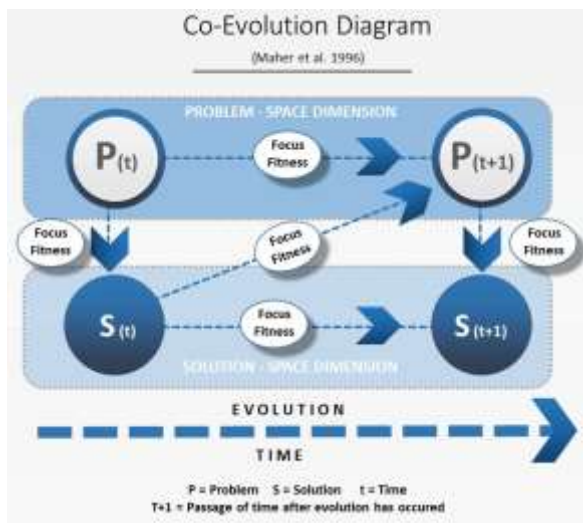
Co-Evolution Diagram

(Maher et al. 1996)

PROBLEM - SPACE DIMENSION

P(t)

Focus Fitness

P(t+1)

Focus Fitness

Focus Fitness

Focus Fitness

S(t)

Focus Fitness

S(t+1)

SOLUTION - SPACE DIMENSION

EVOLUTION

TIME

P = Problem S = Solution t = Time
T+1 = Passage of time after evolution has occured